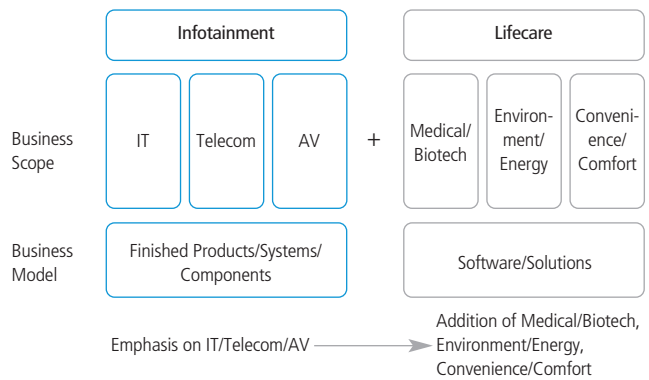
Infotainment

Lifecare

Business Scope

IT

Telecom

AV

+

Medical/ Biotech

Environment/ Energy

Convenience/ Comfort

Business Model

Finished Products/Systems/ Components

Software/Solutions

Emphasis on IT/Telecom/AV

Addition of Medical/Biotech, Environment/Energy, Convenience/Comfort